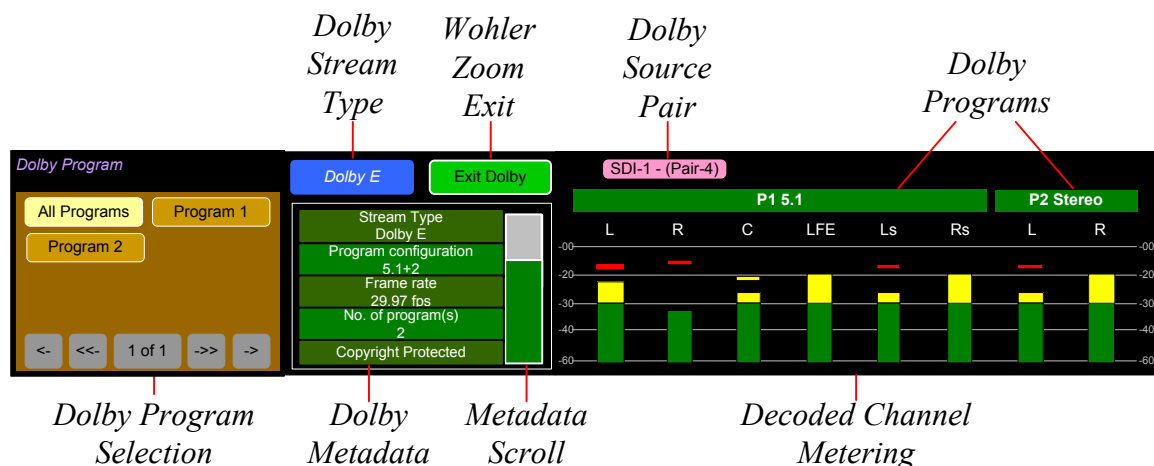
Dolby Stream Type

Wohler Zoom Exit

Dolby Source Pair

Dolby Programs

Dolby Program

All Programs

Program 1

Program 2

<-

<<-

1 of 1

->>

->

Dolby E

Exit Dolby

Stream Type
Dolby E

Program configuration
5.1+2

Frame rate
29.97 fps

No. of program(s)
2

Copyright Protected

SDI-1 - (Pair-4)

P1 5.1

P2 Stereo

| L | R | C | LFE | Ls | Rs | L | R |
|---|---|---|---|---|---|---|---|

-00
-20
-30
-40
-60

-00
-20
-30
-40
-60

Dolby Program Selection

Dolby Metadata

Metadata Scroll

Decoded Channel Metering